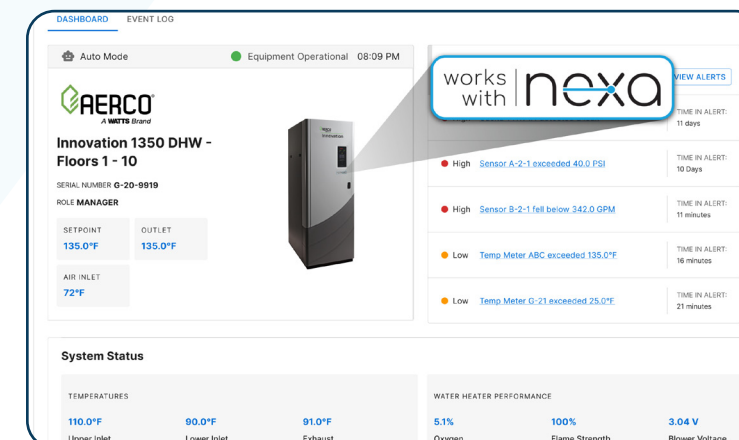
DASHBOARD EVENT LOG

Auto Mode

Equipment Operational 08:09 PM

AERCO
A WATTS Brand

Innovation 1350 DHW - Floors 1 - 10

SERIAL NUMBER G-20-9919

ROLE MANAGER

SETPOINT
135.0°F

OUTLET
135.0°F

AIR INLET
72°F

works with nexa

VIEW ALERTS

TIME IN ALERT:
11 days

High Sensor A-2-1 exceeded 40.0 PSI
TIME IN ALERT:
10 Days

High Sensor B-2-1 fell below 342.0 GPM
TIME IN ALERT:
11 minutes

Low Temp Meter ABC exceeded 135.0°F
TIME IN ALERT:
16 minutes

Low Temp Meter G-21 exceeded 25.0°F
TIME IN ALERT:
21 minutes

System Status

TEMPERATURES

110.0°F
Upper Inlet

90.0°F
Lower Inlet

91.0°F
Exhaust

WATER HEATER PERFORMANCE

5.1%
Oxygen

100%
Flame Strength

3.04 V
Blower Voltage